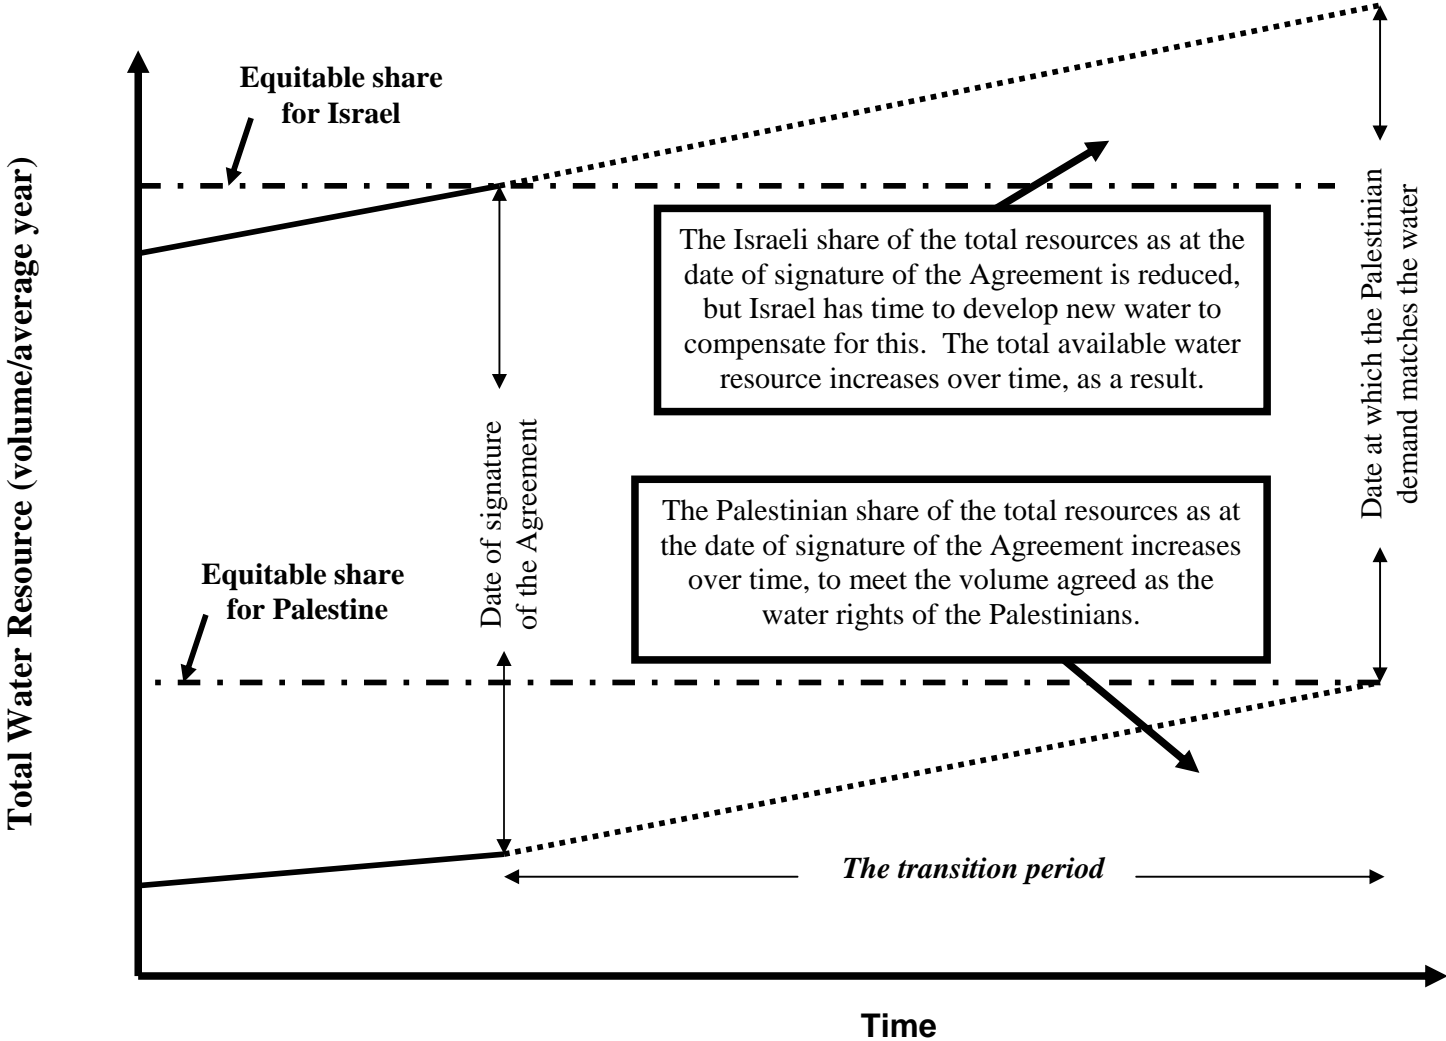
Total Water Resource (volume/average year)

Equitable share for Israel

The Israeli share of the total resources as at the date of signature of the Agreement is reduced, but Israel has time to develop new water to compensate for this. The total available water resource increases over time, as a result.

Date at which the Palestinian demand matches the water

Date of signature of the Agreement

The Palestinian share of the total resources as at the date of signature of the Agreement increases over time, to meet the volume agreed as the water rights of the Palestinians.

Equitable share for Palestine

The transition period

Time